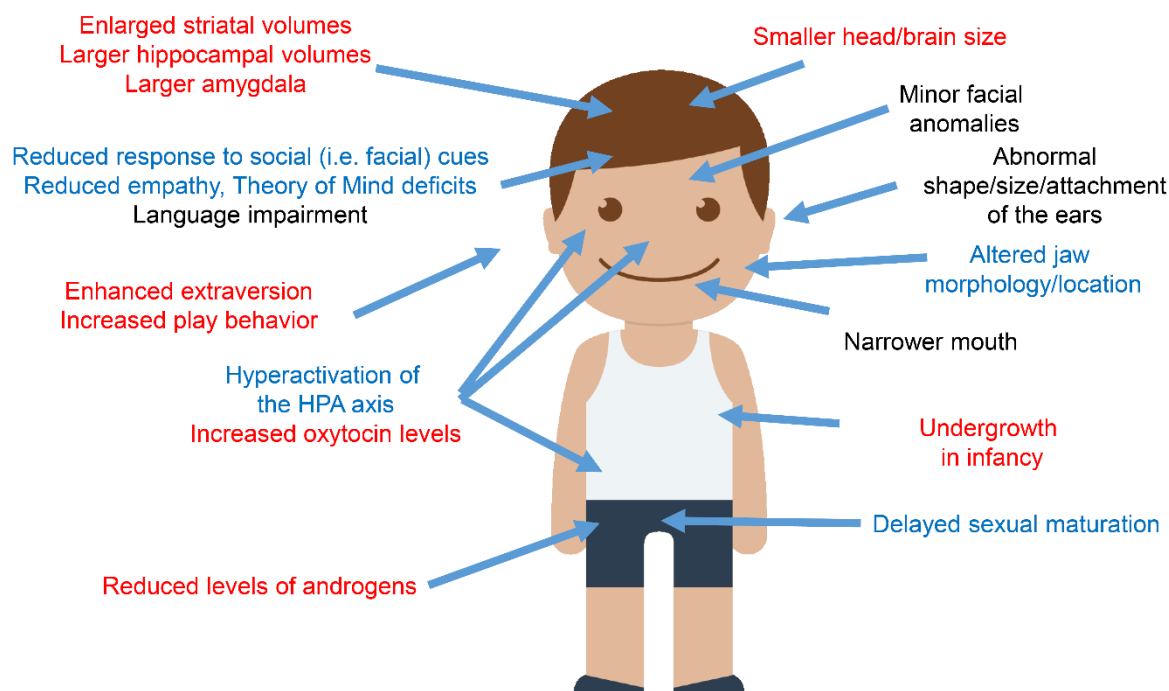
Enlarged striatal volumes
Larger hippocampal volumes
Larger amygdala

Smaller head/brain size

Minor facial anomalies

Reduced response to social (i.e. facial) cues
Reduced empathy, Theory of Mind deficits
Language impairment

Abnormal shape/size/attachment of the ears

Altered jaw morphology/location

Enhanced extraversion
Increased play behavior

Narrower mouth

Hyperactivation of the HPA axis
Increased oxytocin levels

Undergrowth in infancy

Delayed sexual maturation

Reduced levels of androgens